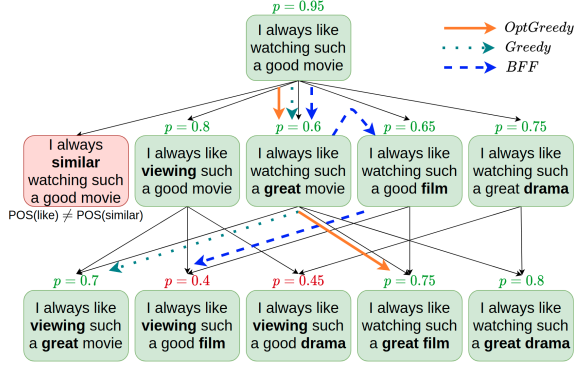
$p = 0.95$

I always like watching such a good movie

$OptGreedy$

$Greedy$

$BFF$

I always similar watching such a good movie

POS(like) $\neq$ POS(similar)

$p = 0.8$

I always like viewing such a good movie

$p = 0.6$

I always like watching such a great movie

$p = 0.65$

I always like watching such a good film

$p = 0.75$

I always like watching such a great drama

$p = 0.7$

I always like viewing such a great movie

$p = 0.4$

I always like viewing such a good film

$p = 0.45$

I always like viewing such a good drama

$p = 0.75$

I always like watching such a great film

$p = 0.8$

I always like watching such a great drama